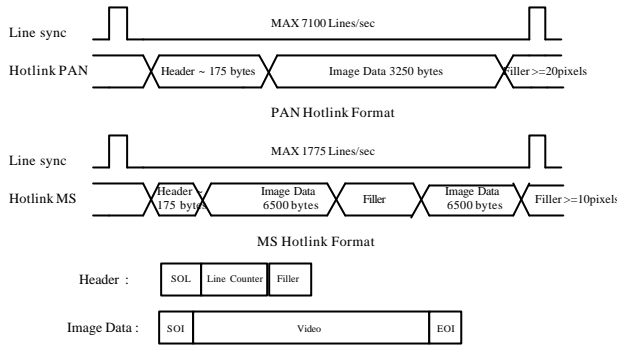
Line sync

MAX 7100 Lines/sec

Hotlink PAN

Header ~ 175 bytes

Image Data 3250 bytes

Filler >=20pixels

PAN Hotlink Format

Line sync

MAX 1775 Lines/sec

Hotlink MS

Header ~ 175 bytes

Image Data 6500 bytes

Filler

Image Data 6500 bytes

Filler >=10pixels

MS Hotlink Format

Header :

| SOL | Line Counter | Filler |
|---|---|---|

Image Data :

| SOI | Video | EOI |
|---|---|---|